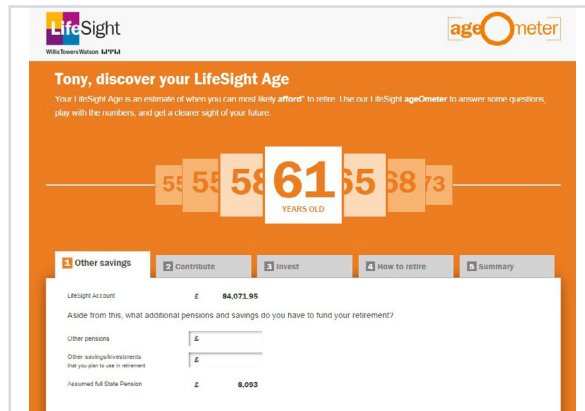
LifeSight
WillisTowersWatson

ageOmeter

Tony, discover your LifeSight Age

Your LifeSight Age is an estimate of when you can most likely afford to retire. Use our LifeSight ageOmeter to answer some questions, play with the numbers, and get a clearer sight of your future.

55 55 58 61 65 68 73
YEARS OLD

1 Other savings
2 Contribute
3 Invest
4 How to retire
5 Summary

LifeSight Account £ 84,071.95

Aside from this, what additional pensions and savings do you have to fund your retirement?

Other pensions £

Other savings/investments that you plan to use in retirement £

Assumed full State Pension £ 8,093